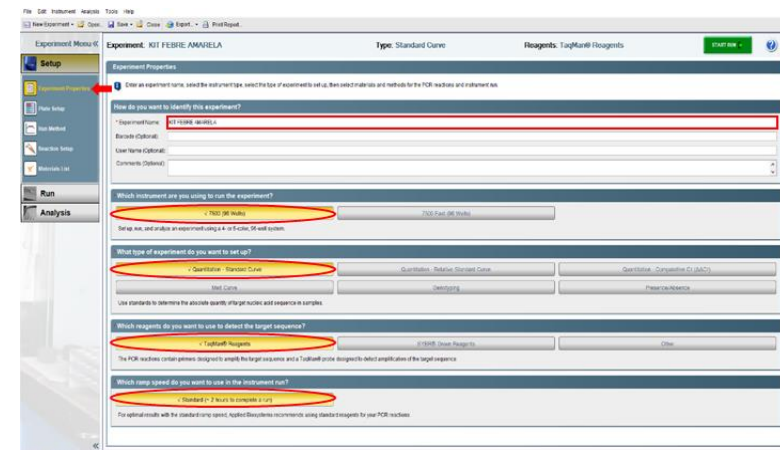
File Edit Instrument Analysis Tools Help

New Experiment Open Save Close Export Print Report

Experiment Menu «

Setup

Experiment Properties

Plate Setup

Run Method

Reaction Setup

Materials List

Run

Analysis

Experiment: KIT FEBRE AMARELA

Type: Standard Curve

Reagents: TaqMan® Reagents

START RUN

Experiment Properties

Enter an experiment name, select the instrument type, select the type of experiment to set up, then select materials and methods for the PCR reactions and instrument run.

How do you want to identify this experiment?

* Experiment Name: KIT FEBRE AMARELA

Barcode (Optional):

User Name (Optional):

Comments (Optional):

Which instrument are you using to run the experiment?

✓ 7500 (96 Wells)

7500 Fast (96 Wells)

Set up, run, and analyze an experiment using a 4- or 5-color, 96-well system.

What type of experiment do you want to set up?

✓ Quantitation - Standard Curve

Quantitation - Relative Standard Curve

Quantitation - Comparative Ct (ΔΔCt)

Melt Curve

Genotyping

Presence/Absence

Use standards to determine the absolute quantity of target nucleic acid sequence in samples.

Which reagents do you want to use to detect the target sequence?

✓ TaqMan® Reagents

SYBR® Green Reagents

Other

The PCR reactions contain primers designed to amplify the target sequence and a TaqMan® probe designed to detect amplification of the target sequence.

Which ramp speed do you want to use in the instrument run?

✓ Standard (~ 2 hours to complete a run)

For optimal results with the standard ramp speed, Applied Biosystems recommends using standard reagents for your PCR reactions.